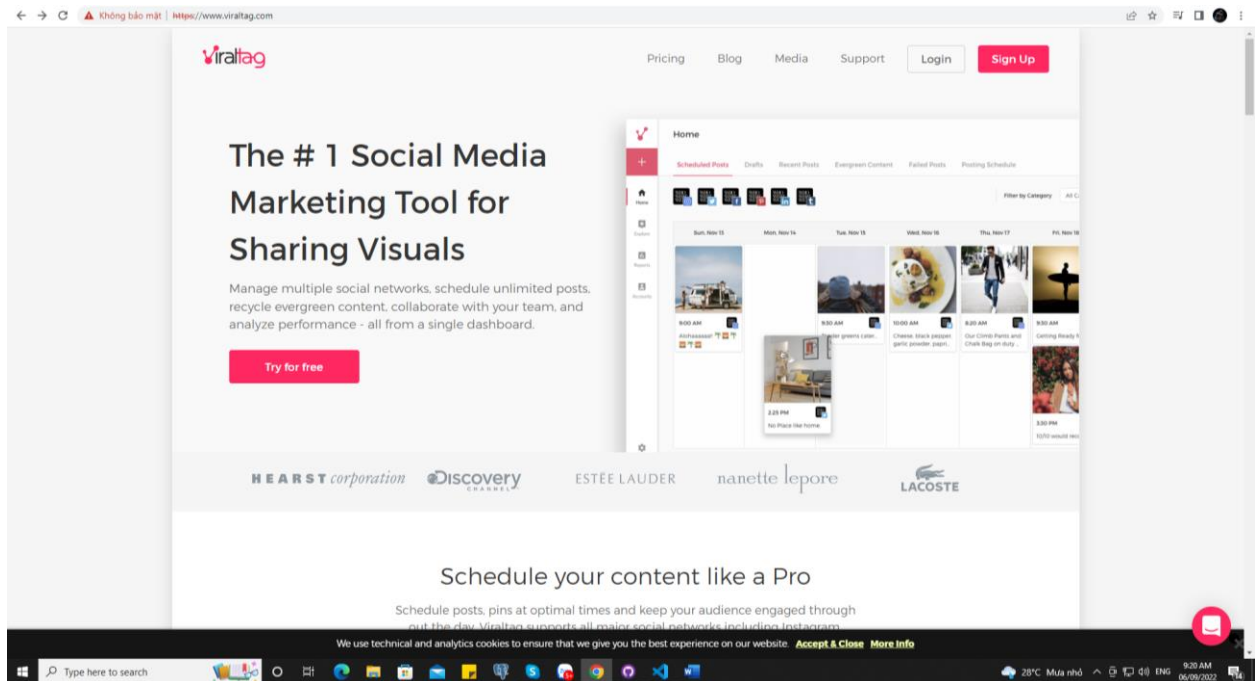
Không bảo mật | https://www.viraltag.com

Viraltag

Pricing Blog Media Support Login Sign Up

The # 1 Social Media Marketing Tool for Sharing Visuals

Manage multiple social networks, schedule unlimited posts, recycle evergreen content, collaborate with your team, and analyze performance - all from a single dashboard.

Try for free

Home

Scheduled Posts Drafts Recent Posts Evergreen Content Failed Posts Posting Schedule

Filter by Category

Home

Sun, Nov 13 Mon, Nov 14 Tue, Nov 15 Wed, Nov 16 Thu, Nov 17 Fri, Nov 18

9:00 AM 9:30 AM 10:00 AM 8:20 AM 9:30 AM

Cheese, black pepper, garlic powder, papr...

Our Climb Pants and Chalk Bag on duty ...

Getting Ready

2:25 PM

No Place like home

3:30 PM

HEARST corporation Discovery CHANNEL ESTĒE LAUDER nanette lepore LACOSTE

Schedule your content like a Pro

Schedule posts, pins at optimal times and keep your audience engaged through out the day. Viraltag supports all major social networks including Instagram

We use technical and analytics cookies to ensure that we give you the best experience on our website. Accept & Close More Info

Type here to search

28°C Mưa nhỏ ENG 9:20 AM 06/09/2022